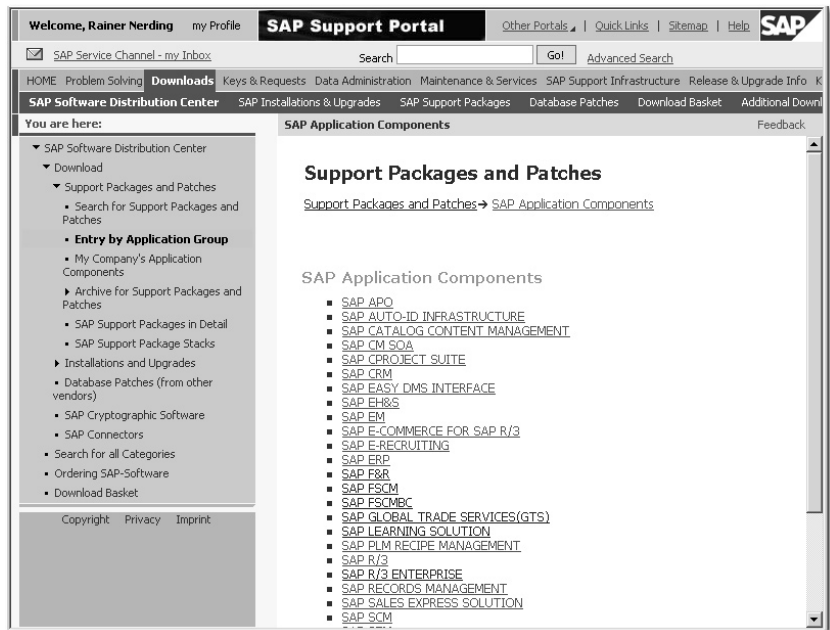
Welcome, Rainer Nerding my Profile SAP Support Portal Other Portals | Quick Links | Sitemap | Help SAP

SAP Service Channel - my Inbox Search Go! Advanced Search

HOME Problem Solving Downloads Keys & Requests Data Administration Maintenance & Services SAP Support Infrastructure Release & Upgrade Info K

SAP Software Distribution Center SAP Installations & Upgrades SAP Support Packages Database Patches Download Basket Additional Downl

You are here:

- SAP Software Distribution Center
- Download
- Support Packages and Patches
- Search for Support Packages and Patches
- Entry by Application Group
- My Company's Application Components
- Archive for Support Packages and Patches
- SAP Support Packages in Detail
- SAP Support Package Stacks
- Installations and Upgrades
- Database Patches (from other vendors)
- SAP Cryptographic Software
- SAP Connectors
- Search for all Categories
- Ordering SAP-Software
- Download Basket

Copyright Privacy Imprint

SAP Application Components Feedback

Support Packages and Patches

Support Packages and Patches→ SAP Application Components

SAP Application Components

- SAP APO
- SAP AUTO-ID INFRASTRUCTURE
- SAP CATALOG CONTENT MANAGEMENT
- SAP CM SOA
- SAP CPROJECT SUITE
- SAP CRM
- SAP EASY DMS INTERFACE
- SAP EH&S
- SAP EM
- SAP E-COMMERCE FOR SAP R/3
- SAP E-RECRUITING
- SAP ERP
- SAP F&R
- SAP FSCM
- SAP FSCMBC
- SAP GLOBAL TRADE SERVICES(GTS)
- SAP LEARNING SOLUTION
- SAP PLM RECIPE MANAGEMENT
- SAP R/3
- SAP R/3 ENTERPRISE
- SAP RECORDS MANAGEMENT
- SAP SALES EXPRESS SOLUTION
- SAP SCM